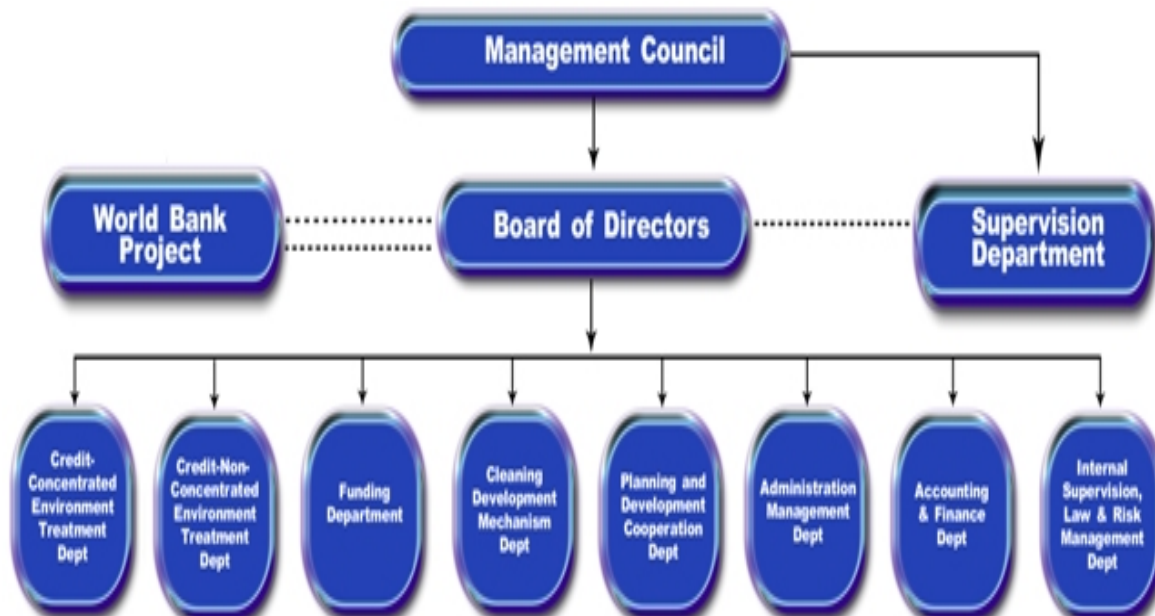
Management Council

World Bank Project

Board of Directors

Supervision Department

Credit-Concentrated Environment Treatment Dept

Credit-Non-Concentrated Environment Treatment Dept

Funding Department

Cleaning Development Mechanism Dept

Planning and Development Cooperation Dept

Administration Management Dept

Accounting & Finance Dept

Internal Supervision, Law & Risk Management Dept